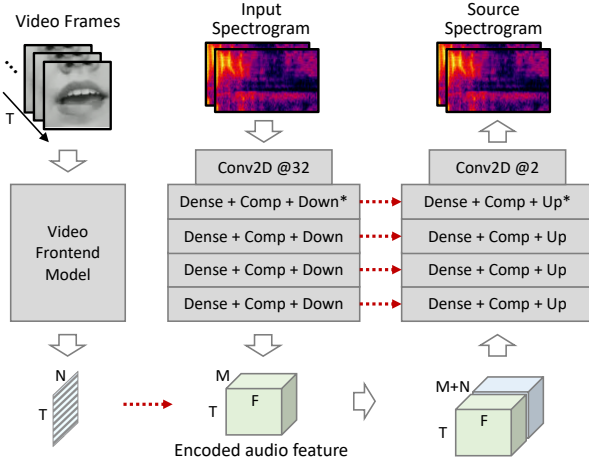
Video Frames

T

Input Spectrogram

Source Spectrogram

Conv2D @32

Dense + Comp + Down*

Dense + Comp + Down

Dense + Comp + Down

Dense + Comp + Down

Conv2D @2

Dense + Comp + Up*

Dense + Comp + Up

Dense + Comp + Up

Dense + Comp + Up

Video Frontend Model

N

T

M

T

F

Encoded audio feature

M+N

T

F